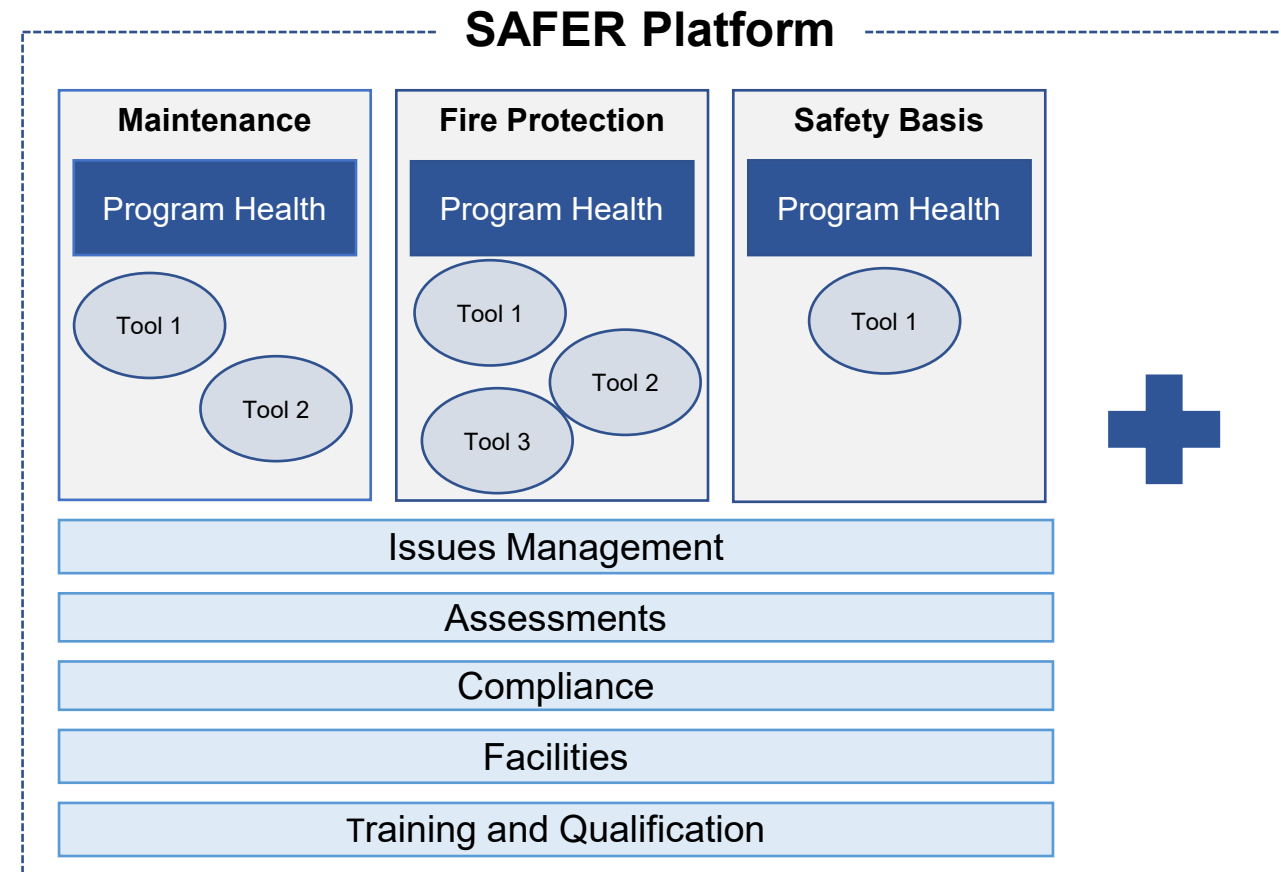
SAFER Platform

Maintenance

Program Health

Tool 1

Tool 2

Fire Protection

Program Health

Tool 1

Tool 2

Tool 3

Safety Basis

Program Health

Tool 1

Issues Management

Assessments

Compliance

Facilities

Training and Qualification